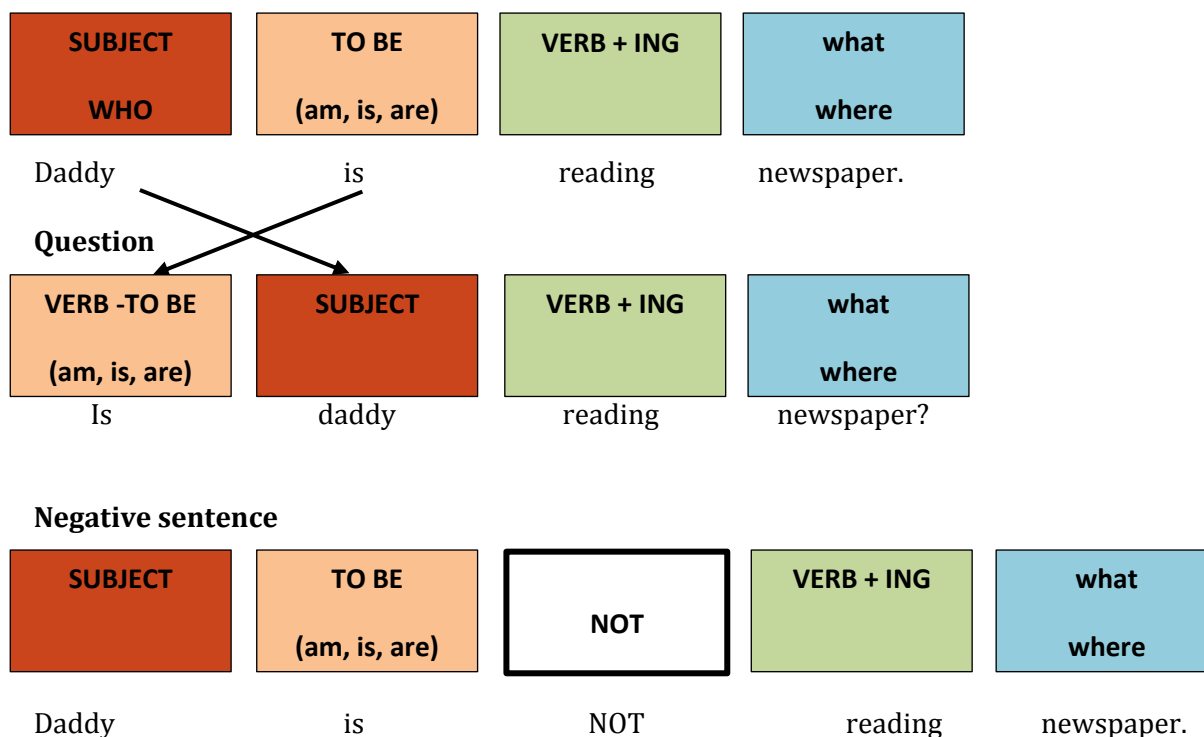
SUBJECT

WHO

TO BE

(am, is, are)

VERB + ING

what

where

Daddy is reading newspaper.

Question

VERB -TO BE

(am, is, are)

SUBJECT

VERB + ING

what

where

Is daddy reading newspaper?

Negative sentence

SUBJECT

TO BE

(am, is, are)

NOT

VERB + ING

what

where

Daddy is NOT reading newspaper.